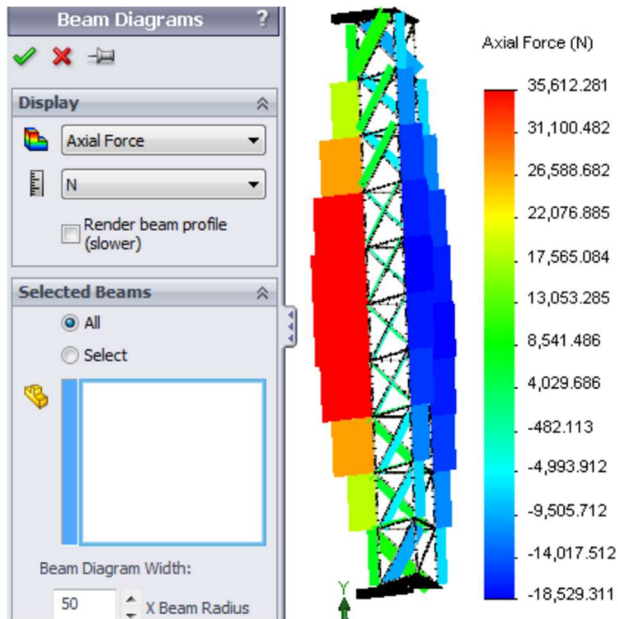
Beam Diagrams ?

Display

Axial Force

N

Render beam profile (slower)

Selected Beams

All

Select

Beam Diagram Width:

50 X Beam Radius

Y

Axial Force (N)

35,612.281
31,100.482
26,588.682
22,076.885
17,565.084
13,053.285
8,541.486
4,029.686
-482.113
-4,993.912
-9,505.712
-14,017.512
-18,529.311